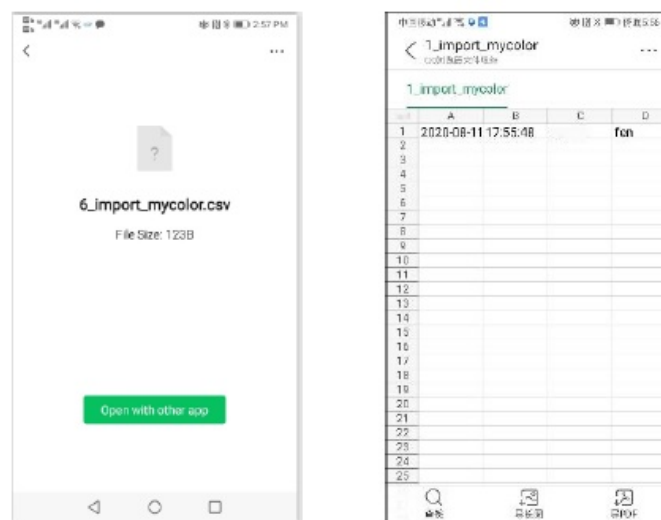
2:57 PM

<

...

6_import_mycolor.csv

File Size: 123B

Open with other app

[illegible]

< 1_import_mycolor
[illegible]

...

1_import_mycolor

|  | A | B | C | D |
|---|---|---|---|---|
| 1 | 2020-08-11 17:55:48 |  |  | fen |
| 2 |  |  |  |  |
| 3 |  |  |  |  |
| 4 |  |  |  |  |
| 5 |  |  |  |  |
| 6 |  |  |  |  |
| 7 |  |  |  |  |
| 8 |  |  |  |  |
| 9 |  |  |  |  |
| 10 |  |  |  |  |
| 11 |  |  |  |  |
| 12 |  |  |  |  |
| 13 |  |  |  |  |
| 14 |  |  |  |  |
| 15 |  |  |  |  |
| 16 |  |  |  |  |
| 17 |  |  |  |  |
| 18 |  |  |  |  |
| 19 |  |  |  |  |
| 20 |  |  |  |  |
| 21 |  |  |  |  |
| 22 |  |  |  |  |
| 23 |  |  |  |  |
| 24 |  |  |  |  |
| 25 |  |  |  |  |

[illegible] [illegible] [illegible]PDF